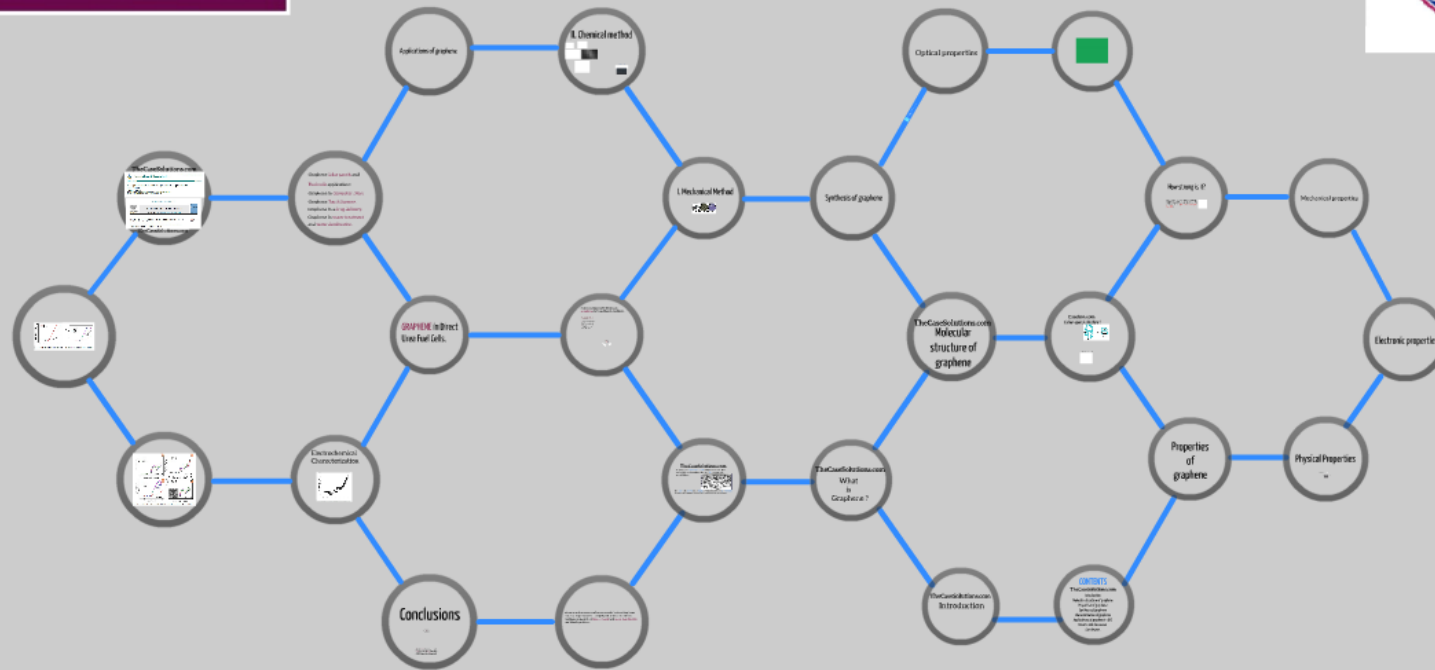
Applications of graphene

II. Chemical method

Optical properties

TheCaseSolutions.com

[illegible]

I. Mechanical Method

Synthesis of graphene

How strong is it?

Mechanical properties

GRAPHENE in Direct Urea Fuel Cells.

TheCaseSolutions.com
Molecular structure of graphene

Electronic properties

Electrochemical Characterization

TheCaseSolutions.com

TheCaseSolutions.com
What is Graphene ?

Properties of graphene

Physical Properties

Conclusions

TheCaseSolutions.com
Introduction

CONTENTS
TheCaseSolutions.com